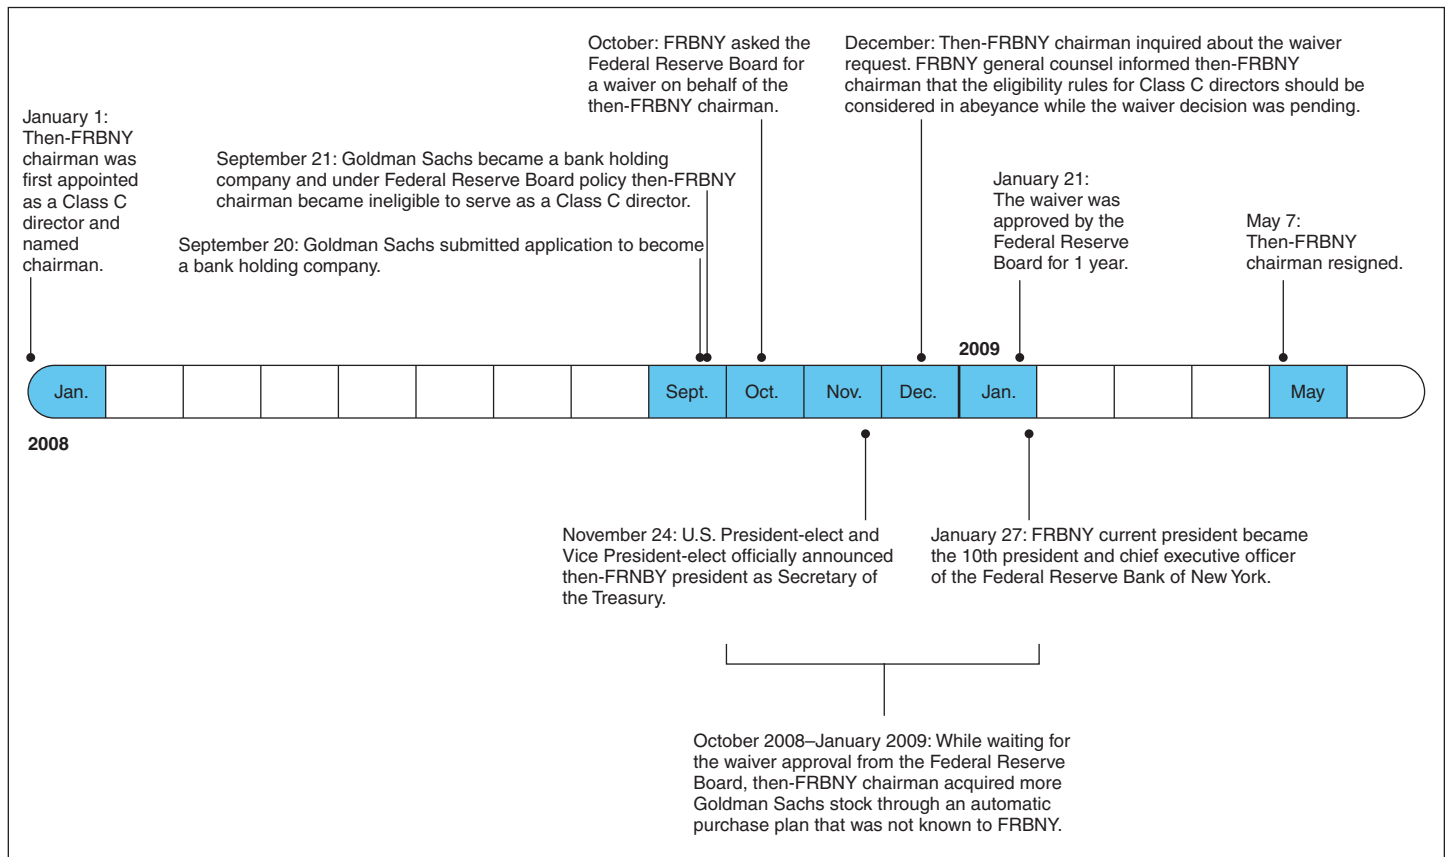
January 1: Then-FRBNY chairman was first appointed as a Class C director and named chairman.

September 21: Goldman Sachs became a bank holding company and under Federal Reserve Board policy then-FRBNY chairman became ineligible to serve as a Class C director.

September 20: Goldman Sachs submitted application to become a bank holding company.

October: FRBNY asked the Federal Reserve Board for a waiver on behalf of the then-FRBNY chairman.

December: Then-FRBNY chairman inquired about the waiver request. FRBNY general counsel informed then-FRBNY chairman that the eligibility rules for Class C directors should be considered in abeyance while the waiver decision was pending.

January 21: The waiver was approved by the Federal Reserve Board for 1 year.

May 7: Then-FRBNY chairman resigned.

2009

Jan.

Sept.

Oct.

Nov.

Dec.

Jan.

May

2008

November 24: U.S. President-elect and Vice President-elect officially announced then-FRNBY president as Secretary of the Treasury.

January 27: FRBNY current president became the 10th president and chief executive officer of the Federal Reserve Bank of New York.

October 2008–January 2009: While waiting for the waiver approval from the Federal Reserve Board, then-FRBNY chairman acquired more Goldman Sachs stock through an automatic purchase plan that was not known to FRBNY.